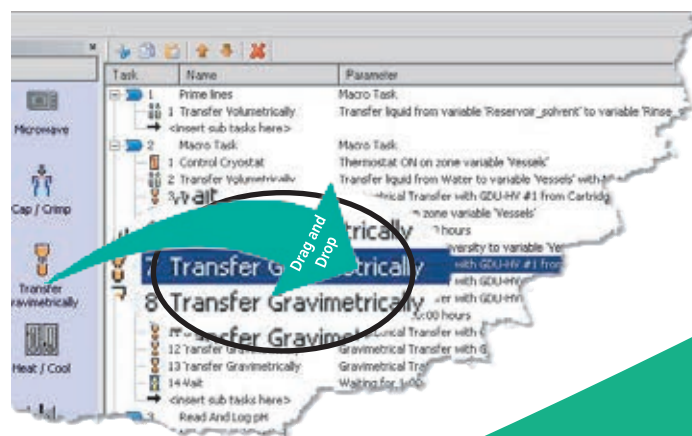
Microwave

Cap / Crimp

Transfer ravimetrically

Heat / Cool

| Task | Name | Parameter |
|---|---|---|
| 1 | Prime lines | Macro Task |
| | 1 Transfer Volumetrically | Transfer liquid from variable 'Reservoir_solvent' to variable 'Rinse_ |
| | <insert sub tasks here> | |
| 2 | | Macro Task |
| | 1 Control Cryostat | Thermostat ON on zone variable 'Vessels' |
| | 2 Transfer Volumetrically | Transfer liquid from Water to variable 'Vessels' with |
| | 3 Wait | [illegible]ical Transfer with GDU-HV #1 from Cartridg |
| | | zone variable 'Vessels' |
| | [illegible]trically | hours |
| | | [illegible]versity to variable 'Ye |
| | 7 Transfer G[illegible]etrically | with GDU-HV #1 from |
| | | with GDU-HV |
| | 8 Transfer Gravimetrically | with GDU-HV |
| | | with GDU-HV |
| | | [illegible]:00 hours |
| | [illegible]ransfer Gravi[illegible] | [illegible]ical Transfer with GDU-HV |
| | 12 Transfer Gravi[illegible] | Gravimetrical Transfer with G |
| | 13 Transfer Gravimetrically | Gravimetrical Tr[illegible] |
| | 14 Wait | Waiting for 1:0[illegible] |
| | <insert sub tasks here> | |
| 3 | Read And Log pH | |

Drag and Drop